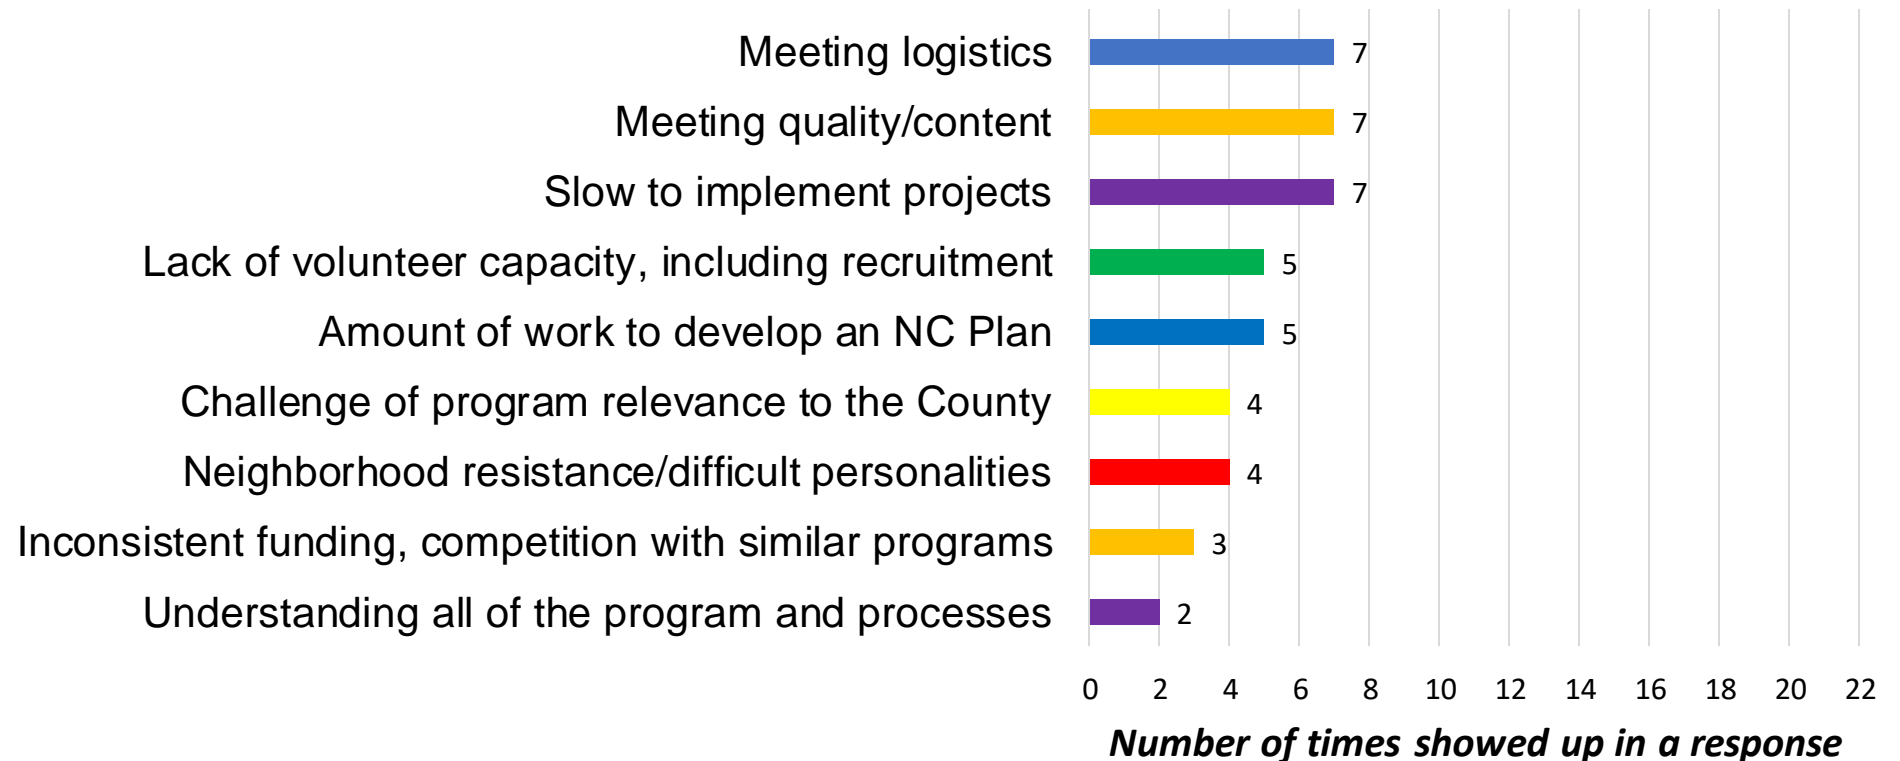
Meeting logistics 7
Meeting quality/content 7
Slow to implement projects 7
Lack of volunteer capacity, including recruitment 5
Amount of work to develop an NC Plan 5
Challenge of program relevance to the County 4
Neighborhood resistance/difficult personalities 4
Inconsistent funding, competition with similar programs 3
Understanding all of the program and processes 2

0 2 4 6 8 10 12 14 16 18 20 22

Number of times showed up in a response